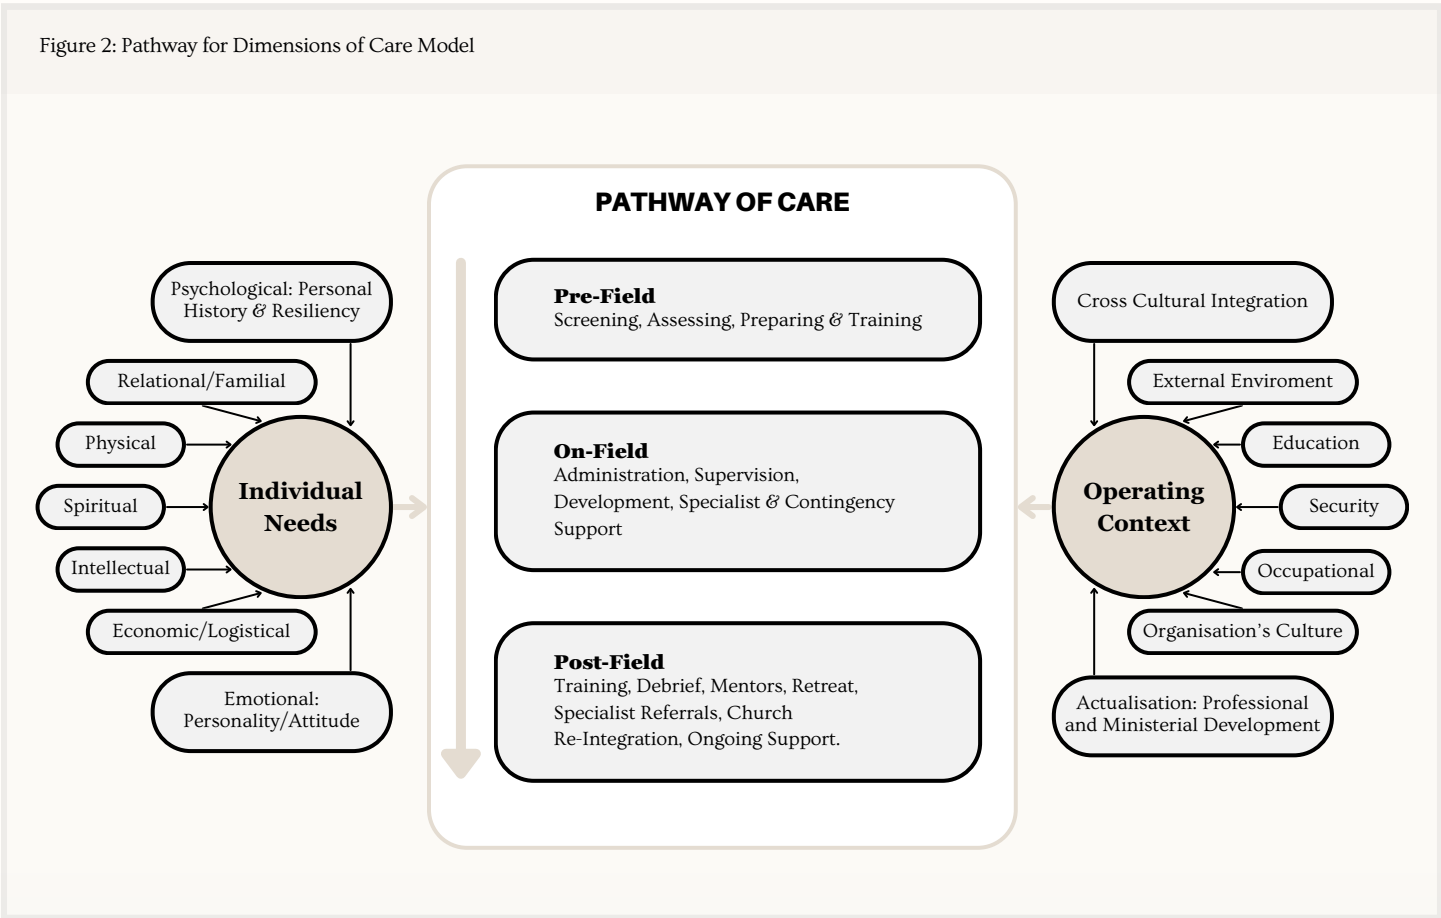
Figure 2: Pathway for Dimensions of Care Model

Psychological: Personal History & Resiliency

Relational/Familial

Physical

Spiritual

Intellectual

Economic/Logistical

Emotional: Personality/Attitude

Individual Needs

PATHWAY OF CARE

Pre-Field
Screening, Assessing, Preparing & Training

On-Field
Administration, Supervision, Development, Specialist & Contingency Support

Post-Field
Training, Debrief, Mentors, Retreat, Specialist Referrals, Church Re-Integration, Ongoing Support.

Operating Context

Cross Cultural Integration

External Enviroment

Education

Security

Occupational

Organisation's Culture

Actualisation: Professional and Ministerial Development